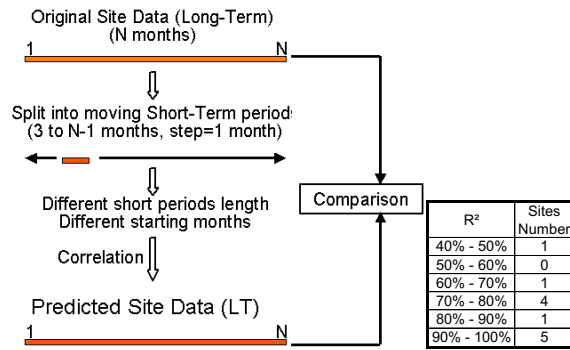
Original Site Data (Long-Term)
(N months)

1

N

Split into moving Short-Term periods
(3 to N-1 months, step=1 month)

Different short periods length
Different starting months

Correlation

Predicted Site Data (LT)

1

N

Comparison

| $R^2$ | Sites Number |
|---|---|
| 40% - 50% | 1 |
| 50% - 60% | 0 |
| 60% - 70% | 1 |
| 70% - 80% | 4 |
| 80% - 90% | 1 |
| 90% - 100% | 5 |